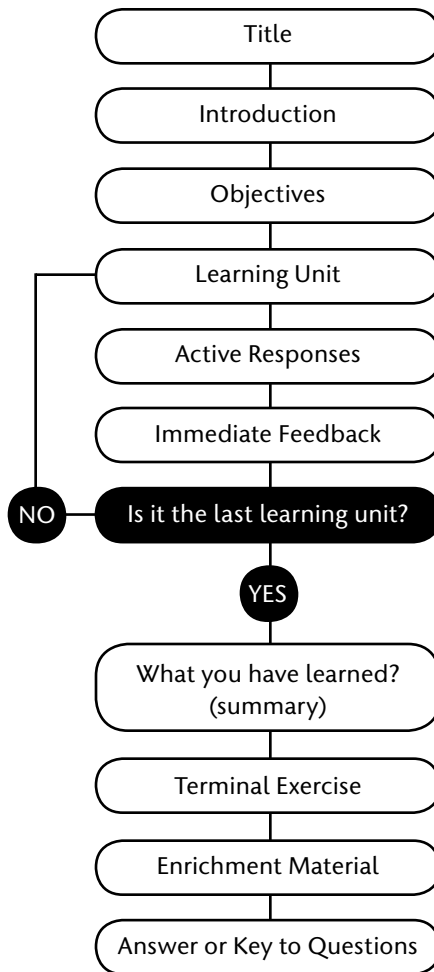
Title

Introduction

Objectives

Learning Unit

Active Responses

Immediate Feedback

NO

Is it the last learning unit?

YES

What you have learned? (summary)

Terminal Exercise

Enrichment Material

Answer or Key to Questions